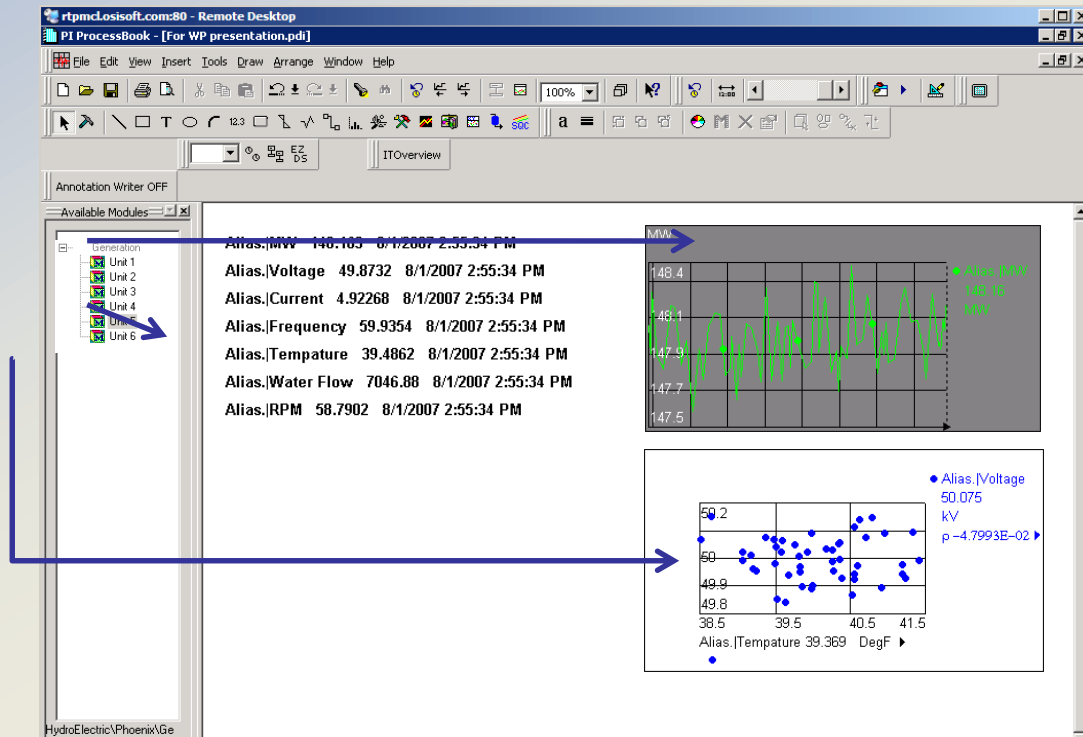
rtpmcl.osisoft.com:80 - Remote Desktop

PI ProcessBook - [For WP presentation.pdi]

File Edit View Insert Tools Draw Arrange Window Help

100%

12.3

SQC

a

EZ DS

ITOverview

Annotation Writer OFF

Available Modules

Generation
Unit 1
Unit 2
Unit 3
Unit 4
Unit 5
Unit 6

HydroElectric\Phoenix\Ge

Alias.|MW 148.163 8/1/2007 2:55:34 PM
Alias.|Voltage 49.8732 8/1/2007 2:55:34 PM
Alias.|Current 4.92268 8/1/2007 2:55:34 PM
Alias.|Frequency 59.9354 8/1/2007 2:55:34 PM
Alias.|Tempature 39.4862 8/1/2007 2:55:34 PM
Alias.|Water Flow 7046.88 8/1/2007 2:55:34 PM
Alias.|RPM 58.7902 8/1/2007 2:55:34 PM

MW
148.4
148.1
147.9
147.7
147.5
Alias.|MW
148.16
MW

Alias.|Voltage
50.075
kV
ρ =4.7993E-02

50.2
50
49.9
49.8
38.5 39.5 40.5 41.5
Alias.|Tempature 39.369 DegF